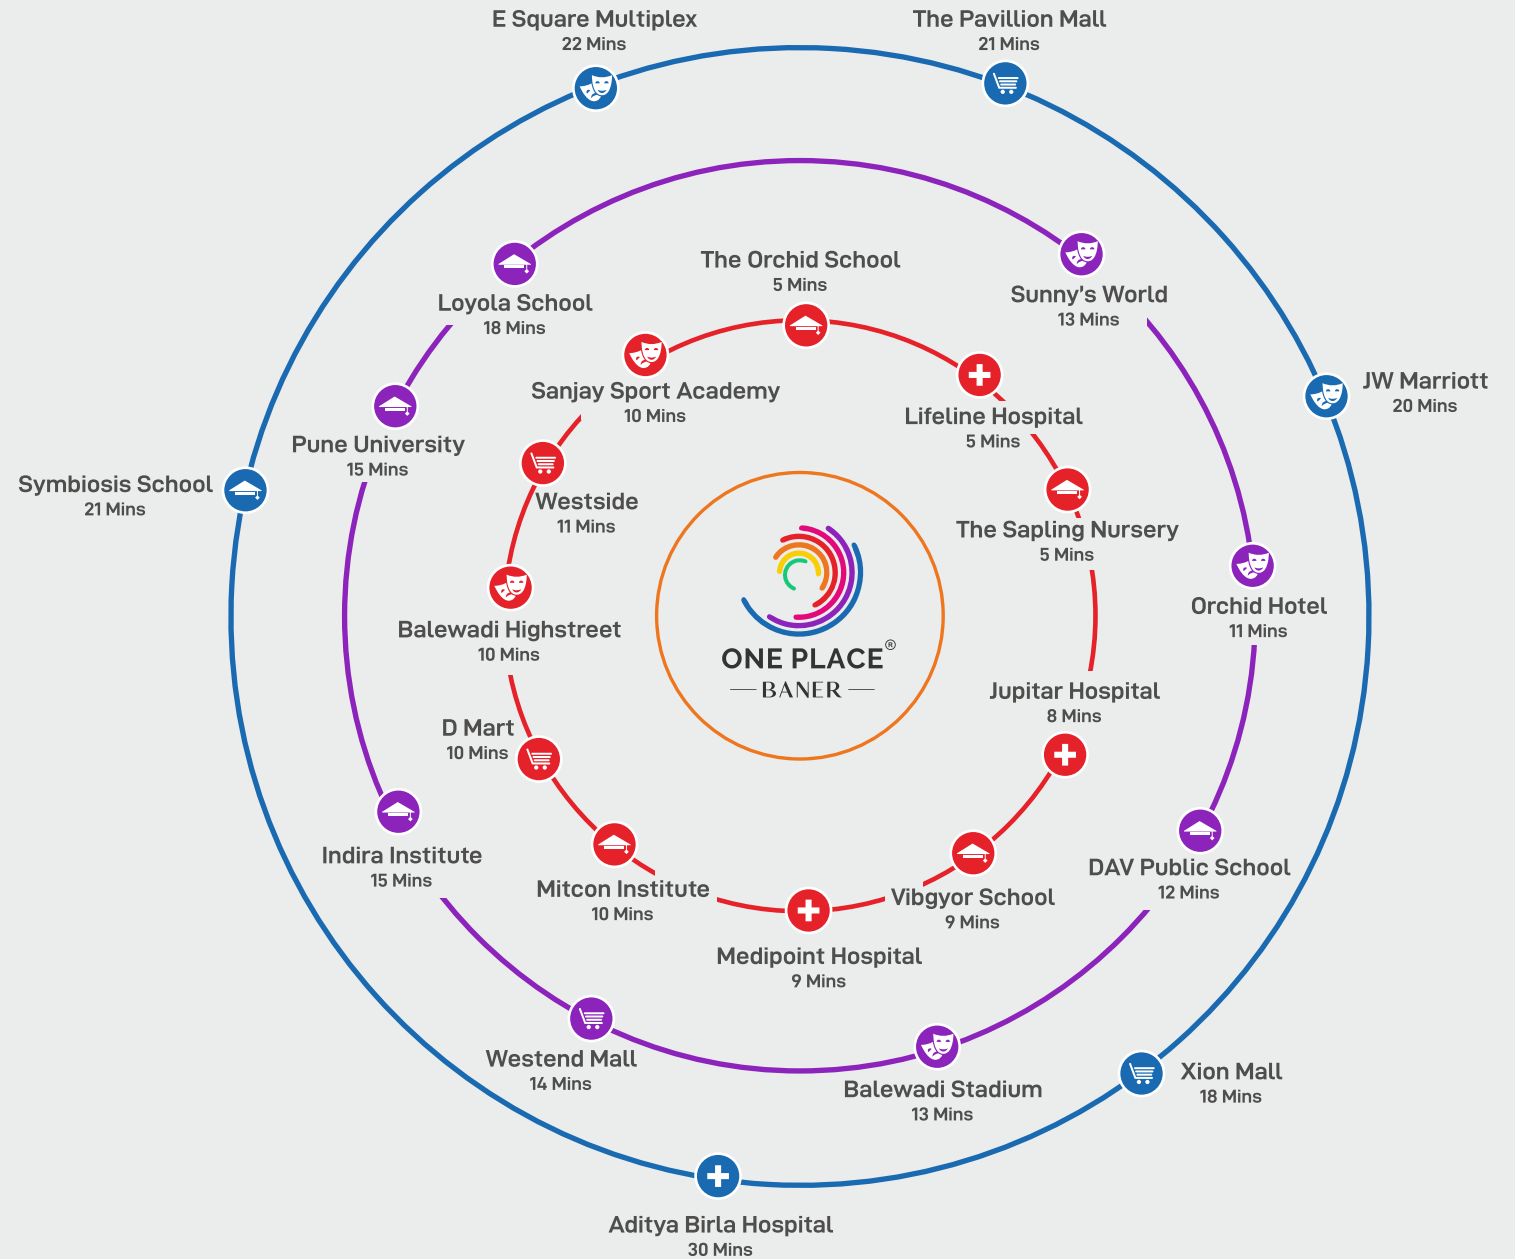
E Square Multiplex
22 Mins

The Pavillion Mall
21 Mins

Loyola School
18 Mins

The Orchid School
5 Mins

Sunny's World
13 Mins

Sanjay Sport Academy
10 Mins

Lifeline Hospital
5 Mins

JW Marriott
20 Mins

Pune University
15 Mins

Symbiosis School
21 Mins

Westside
11 Mins

The Sapling Nursery
5 Mins

ONE PLACE®
BANER

Orchid Hotel
11 Mins

Balewadi Highstreet
10 Mins

Jupitar Hospital
8 Mins

D Mart
10 Mins

Indira Institute
15 Mins

Mitcon Institute
10 Mins

Vibgyor School
9 Mins

DAV Public School
12 Mins

Medipoint Hospital
9 Mins

Westend Mall
14 Mins

Balewadi Stadium
13 Mins

Xion Mall
18 Mins

Aditya Birla Hospital
30 Mins